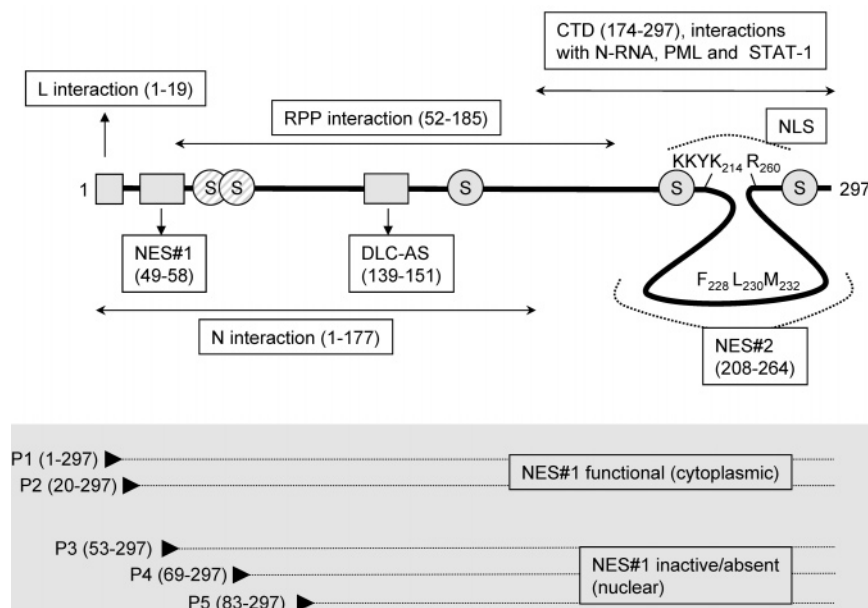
CTD (174-297), interactions with N-RNA, PML and STAT-1

L interaction (1-19)

RPP interaction (52-185)

NLS

KKYK$_{214}$ R$_{260}$

1

S S

S

S

S

297

NES#1 (49-58)

DLC-AS (139-151)

F$_{228}$ L$_{230}$M$_{232}$

N interaction (1-177)

NES#2 (208-264)

P1 (1-297)

P2 (20-297)

NES#1 functional (cytoplasmic)

P3 (53-297)

P4 (69-297)

P5 (83-297)

NES#1 inactive/absent (nuclear)